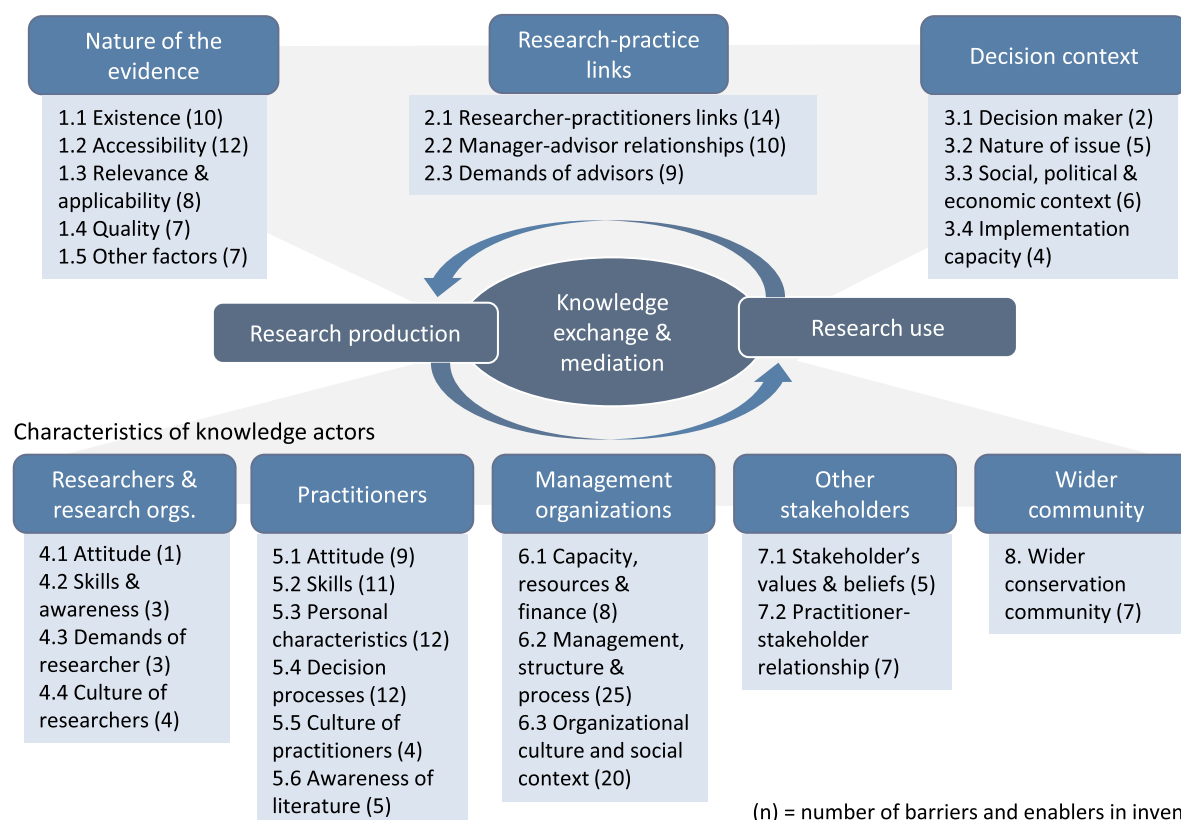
Nature of the evidence

1.1 Existence (10)
1.2 Accessibility (12)
1.3 Relevance & applicability (8)
1.4 Quality (7)
1.5 Other factors (7)

Research-practice links

2.1 Researcher-practitioners links (14)
2.2 Manager-advisor relationships (10)
2.3 Demands of advisors (9)

Decision context

3.1 Decision maker (2)
3.2 Nature of issue (5)
3.3 Social, political & economic context (6)
3.4 Implementation capacity (4)

Research production

Knowledge exchange & mediation

Research use

Characteristics of knowledge actors

Researchers & research orgs.

4.1 Attitude (1)
4.2 Skills & awareness (3)
4.3 Demands of researcher (3)
4.4 Culture of researchers (4)

Practitioners

5.1 Attitude (9)
5.2 Skills (11)
5.3 Personal characteristics (12)
5.4 Decision processes (12)
5.5 Culture of practitioners (4)
5.6 Awareness of literature (5)

Management organizations

6.1 Capacity, resources & finance (8)
6.2 Management, structure & process (25)
6.3 Organizational culture and social context (20)

Other stakeholders

7.1 Stakeholder's values & beliefs (5)
7.2 Practitioner-stakeholder relationship (7)

Wider community

8. Wider conservation community (7)

(n) = number of barriers and enablers in inven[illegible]